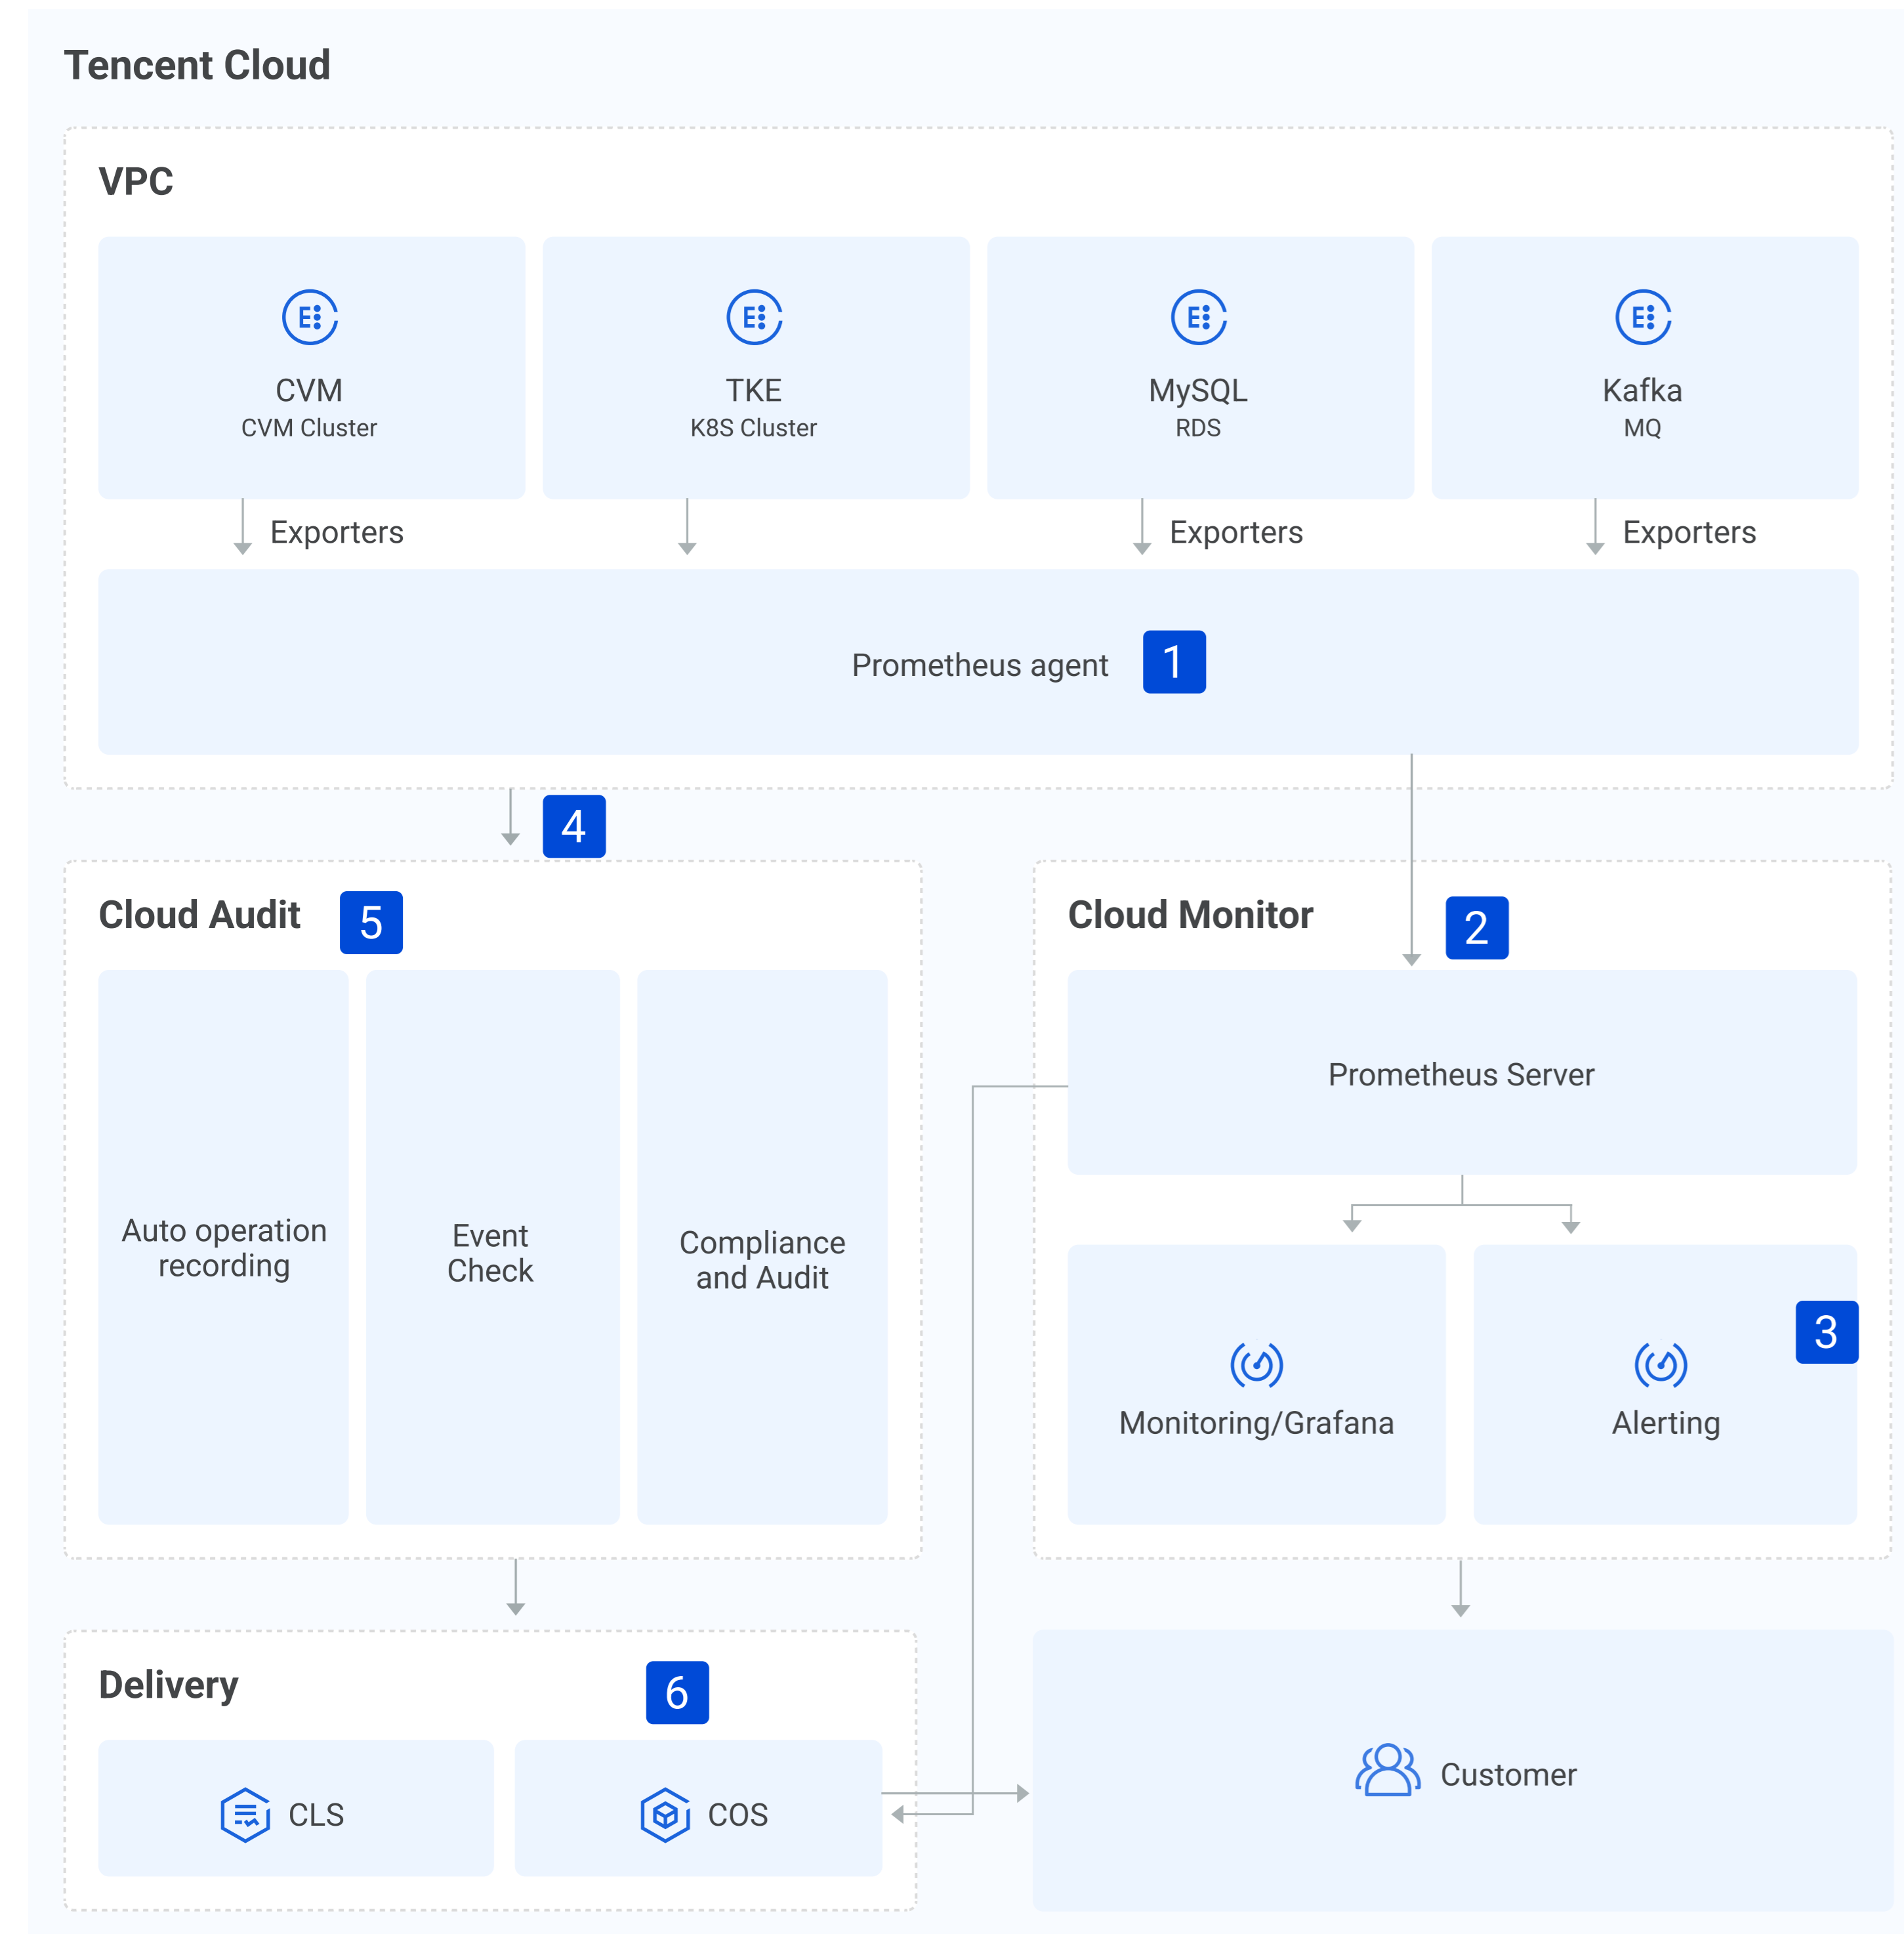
Tencent Cloud

VPC

CVM
CVM Cluster

TKE
K8S Cluster

MySQL
RDS

Kafka
MQ

Exporters

Exporters

Exporters

Prometheus agent 1

4

Cloud Audit 5

Auto operation recording

Event Check

Compliance and Audit

Cloud Monitor 2

Prometheus Server

Monitoring/Grafana

Alerting 3

Delivery 6

CLS

COS

Customer